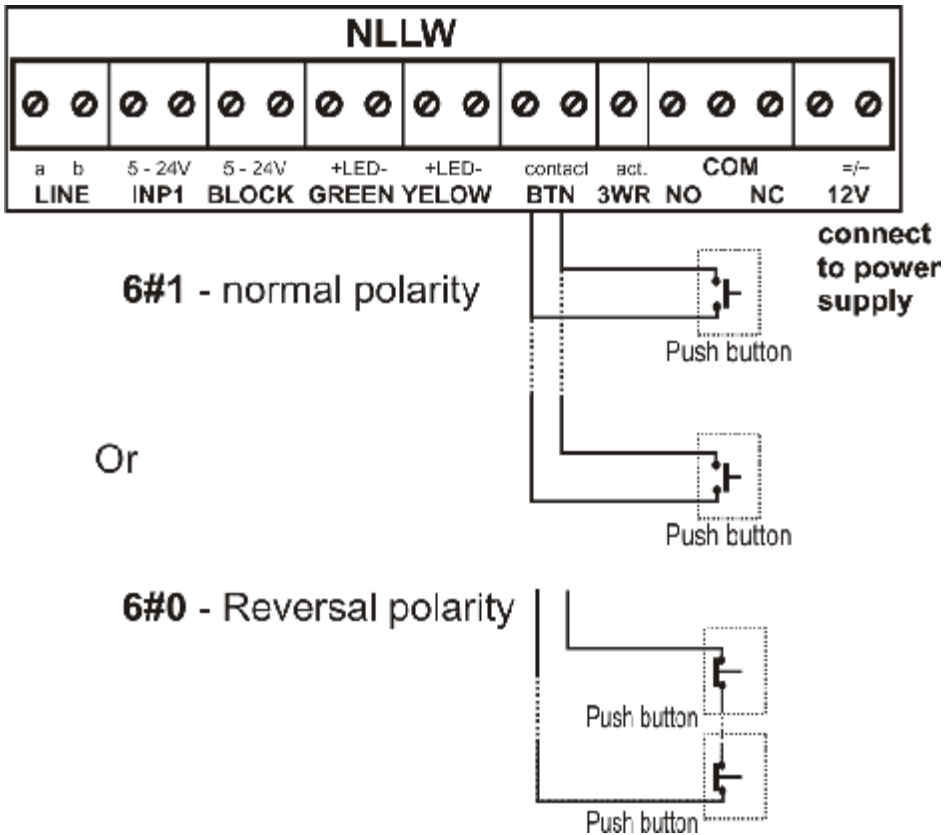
NLLW

a b
LINE

5 - 24V
INP1

5 - 24V
BLOCK

+LED-
GREEN

+LED-
YELLOW

contact
BTN

act.
3WR

COM
NO NC

=/~
12V

connect to power supply

6#1 - normal polarity

Push button

Or

Push button

6#0 - Reversal polarity

Push button

Push button